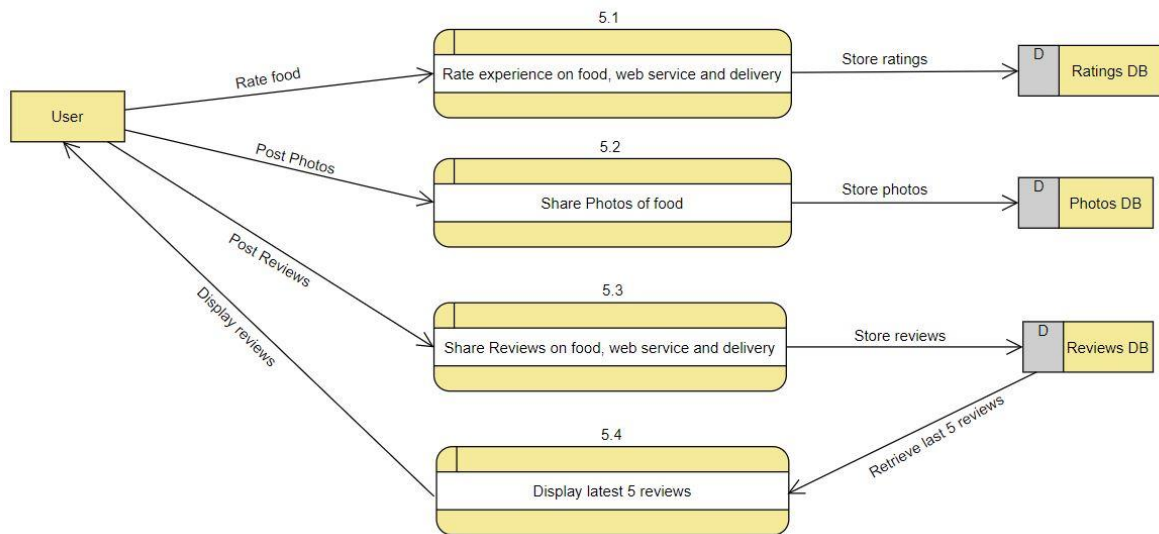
User

Rate food

5.1

Rate experience on food, web service and delivery

Store ratings

D

Ratings DB

Post Photos

5.2

Share Photos of food

Store photos

D

Photos DB

Post Reviews

Display reviews

5.3

Share Reviews on food, web service and delivery

Store reviews

D

Reviews DB

Retrieve last 5 reviews

5.4

Display latest 5 reviews